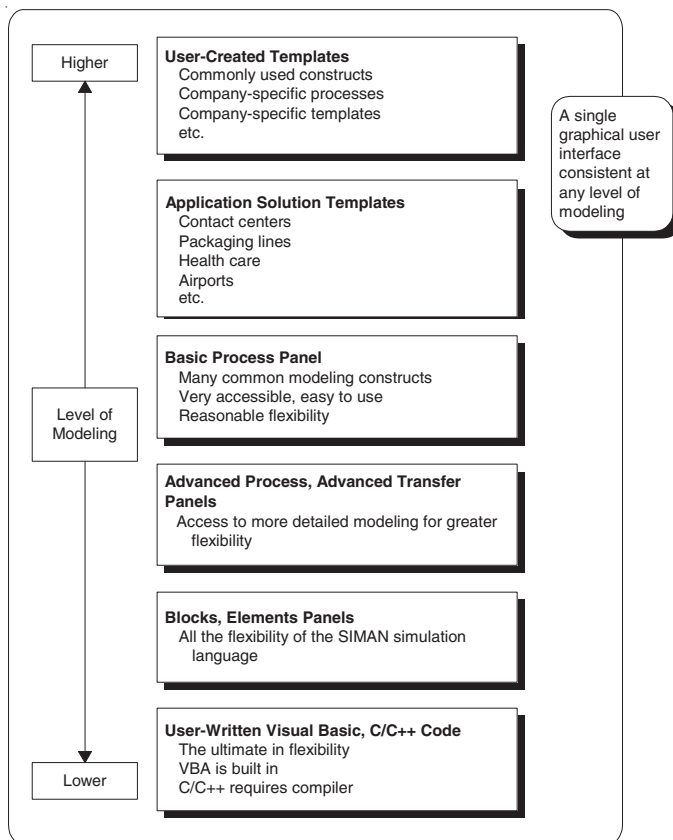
Higher

Level of Modeling

Lower

User-Created Templates
Commonly used constructs
Company-specific processes
Company-specific templates
etc.

Application Solution Templates
Contact centers
Packaging lines
Health care
Airports
etc.

Basic Process Panel
Many common modeling constructs
Very accessible, easy to use
Reasonable flexibility

Advanced Process, Advanced Transfer Panels
Access to more detailed modeling for greater flexibility

Blocks, Elements Panels
All the flexibility of the SIMAN simulation language

User-Written Visual Basic, C/C++ Code
The ultimate in flexibility
VBA is built in
C/C++ requires compiler

A single graphical user interface consistent at any level of modeling